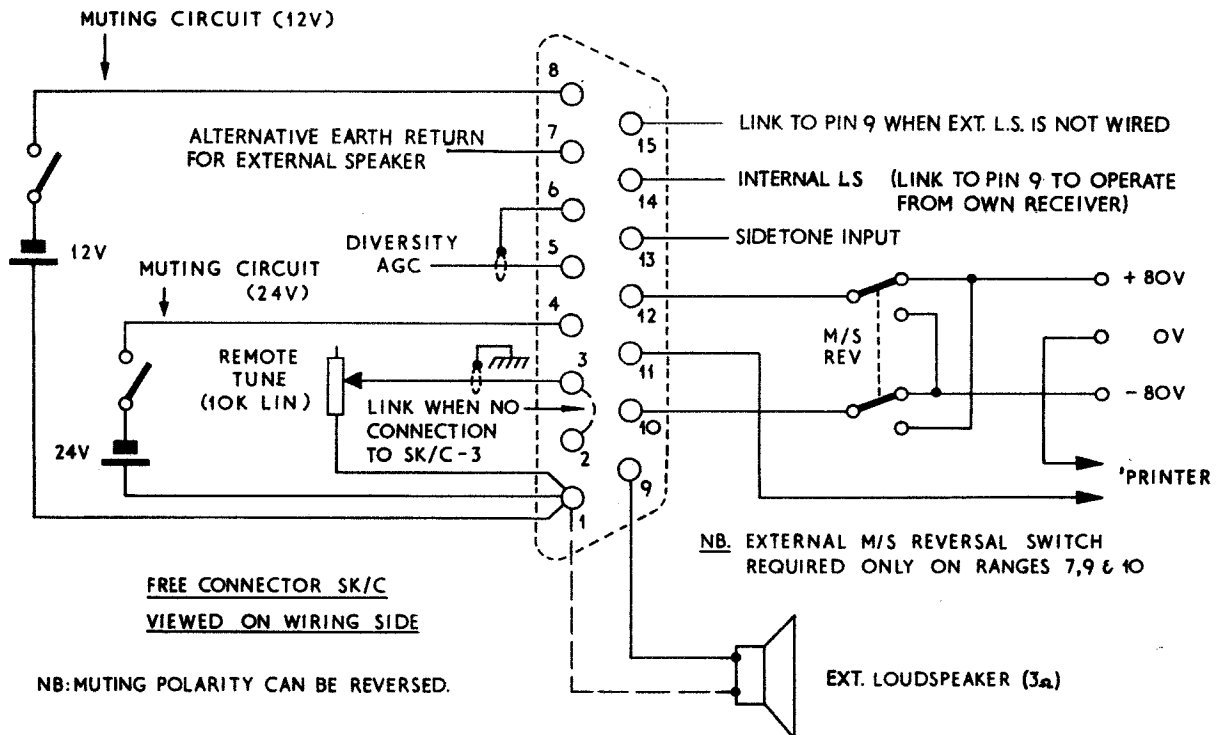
MUTING CIRCUIT (12V)

8

ALTERNATIVE EARTH RETURN FOR EXTERNAL SPEAKER

7

6

DIVERSITY AGC

5

12V

MUTING CIRCUIT (24V)

4

REMOTE TUNE (10K LIN)

3

LINK WHEN NO CONNECTION TO SK/C-3

2

24V

1

15

LINK TO PIN 9 WHEN EXT. L.S. IS NOT WIRED

14

INTERNAL LS (LINK TO PIN 9 TO OPERATE FROM OWN RECEIVER)

13

SIDETONE INPUT

12

11

10

9

M/S REV

+ 80V

OV

− 80V

'PRINTER

NB. EXTERNAL M/S REVERSAL SWITCH REQUIRED ONLY ON RANGES 7,9 & 10

FREE CONNECTOR SK/C

VIEWED ON WIRING SIDE

NB: MUTING POLARITY CAN BE REVERSED.

EXT. LOUDSPEAKER (3Ω)